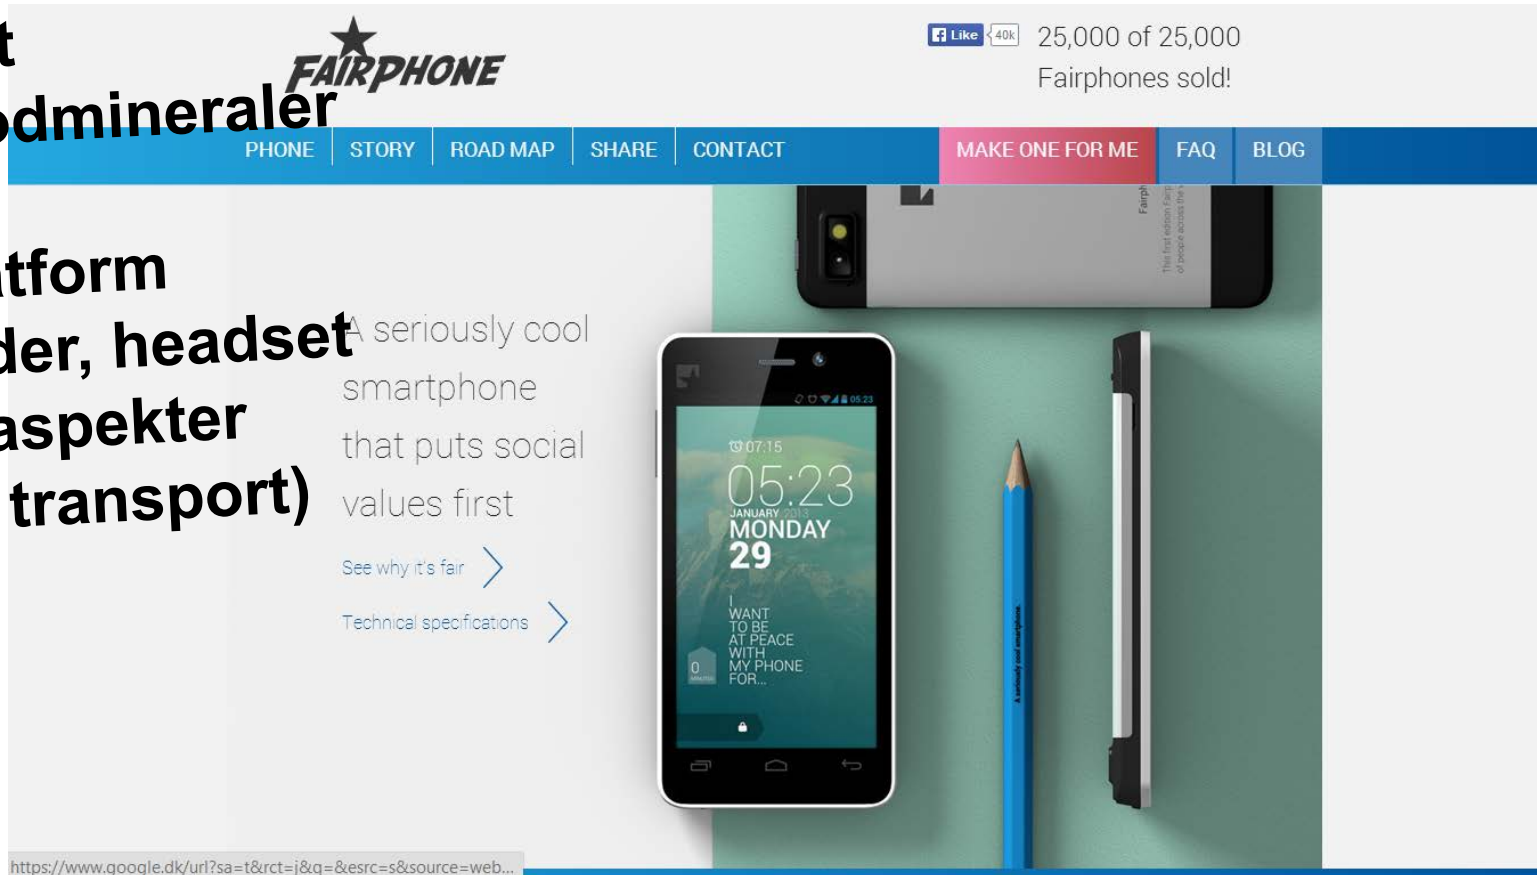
t
odmineraler

FAIRPHONE

Like 40k 25,000 of 25,000 Fairphones sold!

PHONE STORY ROAD MAP SHARE CONTACT MAKE ONE FOR ME FAQ BLOG

tform
der, headset
aspekter
transport)

A seriously cool smartphone that puts social values first

See why it's fair

Technical specifications

07:15
05:23
JANUARY 2013
MONDAY
29

I WANT TO BE AT PEACE WITH MY PHONE FOR...

0

https://www.google.dk/url?sa=t&rct=j&q=&esrc=s&source=web...